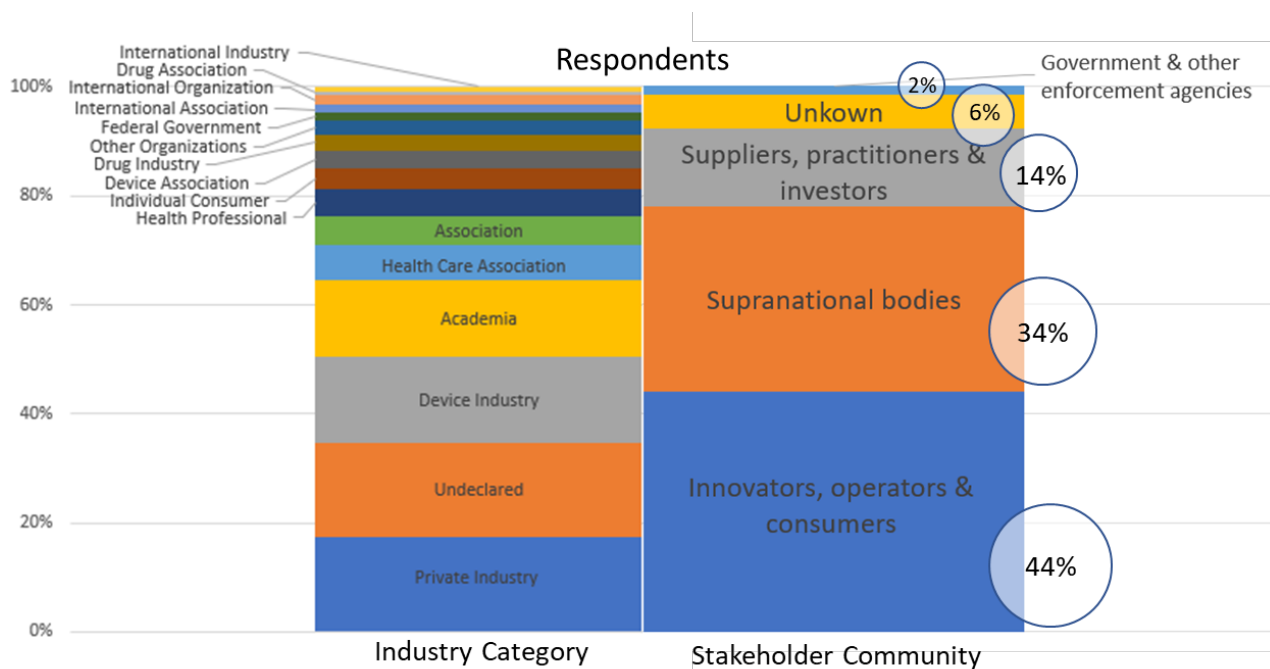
Respondents

100%
80%
60%
40%
20%
0%

International Industry
Drug Association
International Organization
International Association
Federal Government
Other Organizations
Drug Industry
Device Association
Individual Consumer
Health Professional
Association
Health Care Association
Academia
Device Industry
Undeclared
Private Industry

Government & other enforcement agencies
2%
Unkown
6%
Suppliers, practitioners & investors
14%
Supranational bodies
34%
Innovators, operators & consumers
44%

Industry Category
Stakeholder Community